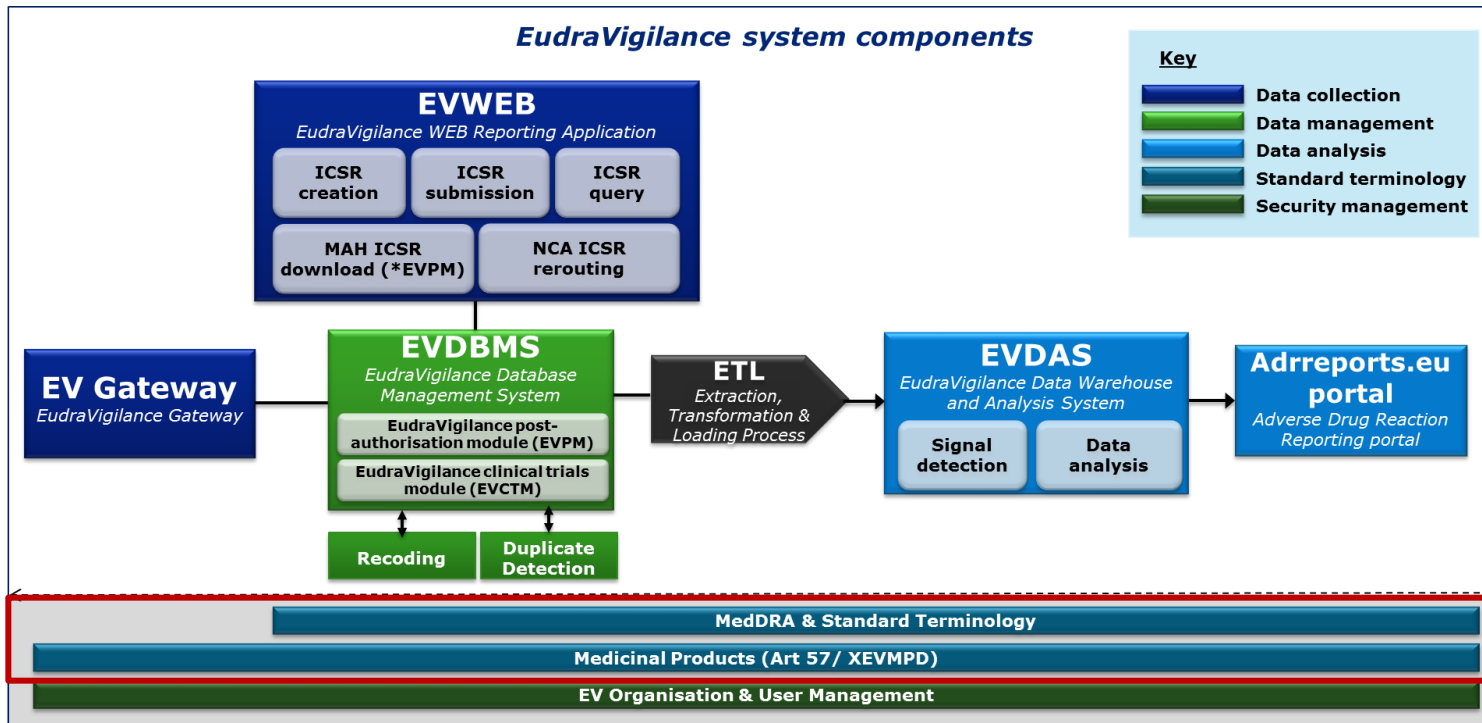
EudraVigilance system components

Key
Data collection
Data management
Data analysis
Standard terminology
Security management

EVWEB
EudraVigilance WEB Reporting Application
ICSR creation
ICSR submission
ICSR query
MAH ICSR download (*EVPM)
NCA ICSR rerouting

EV Gateway
EudraVigilance Gateway

EVDBMS
EudraVigilance Database Management System
EudraVigilance post-authorisation module (EVPM)
EudraVigilance clinical trials module (EVCTM)

Recoding
Duplicate Detection

ETL
Extraction, Transformation & Loading Process

EVDAS
EudraVigilance Data Warehouse and Analysis System
Signal detection
Data analysis

Adrreports.eu portal
Adverse Drug Reaction Reporting portal

MedDRA & Standard Terminology
Medicinal Products (Art 57/ XEVMPD)
EV Organisation & User Management